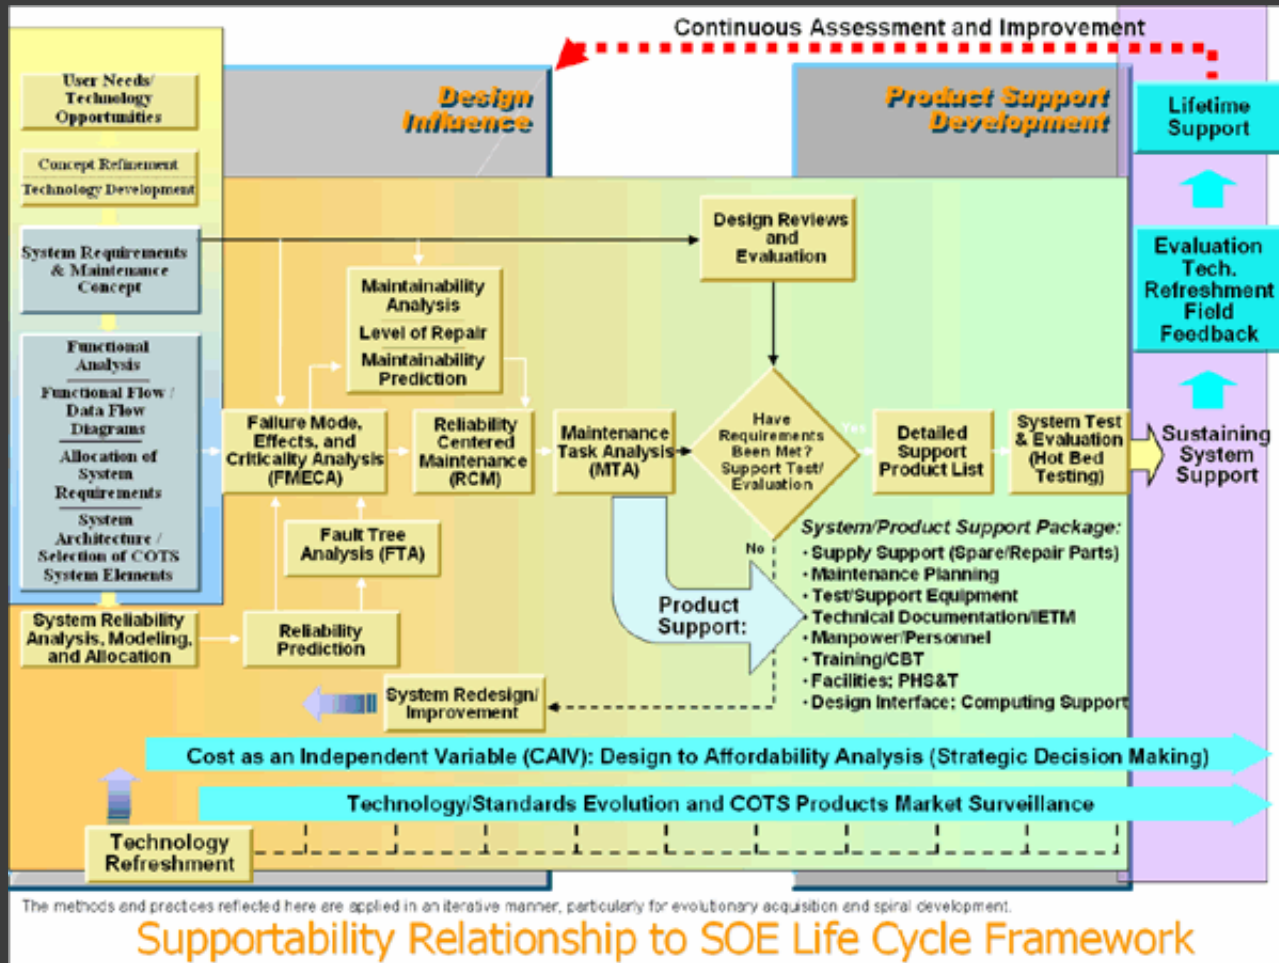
Continuous Assessment and Improvement

Design Influence

Product Support Development

Lifetime Support

User Needs/ Technology Opportunities

Concept Refinement

Technology Development

System Requirements & Maintenance Concept

Functional Analysis

Functional Flow / Data Flow Diagrams

Allocation of System Requirements

System Architecture / Selection of COTS System Elements

System Reliability Analysis, Modeling, and Allocation

Design Reviews and Evaluation

Maintainability Analysis

Level of Repair

Maintainability Prediction

Failure Mode, Effects, and Criticality Analysis (FMECA)

Reliability Centered Maintenance (RCM)

Maintenance Task Analysis (MTA)

Have Requirements Been Met? Support Test/ Evaluation

Yes

Detailed Support Product List

System Test & Evaluation (Hot Bed Testing)

Sustaining System Support

Evaluation Tech. Refreshment Field Feedback

Fault Tree Analysis (FTA)

Reliability Prediction

No

Product Support:

System/Product Support Package:
• Supply Support (Spare/Repair Parts)
• Maintenance Planning
• Test/Support Equipment
• Technical Documentation/IETM
• Manpower/Personnel
• Training/CBT
• Facilities: PHS&T
• Design Interface: Computing Support

System Redesign/ Improvement

Cost as an Independent Variable (CAIV): Design to Affordability Analysis (Strategic Decision Making)

Technology/Standards Evolution and COTS Products Market Surveillance

Technology Refreshment

The methods and practices reflected here are applied in an iterative manner, particularly for evolutionary acquisition and spiral development.

Supportability Relationship to SOE Life Cycle Framework